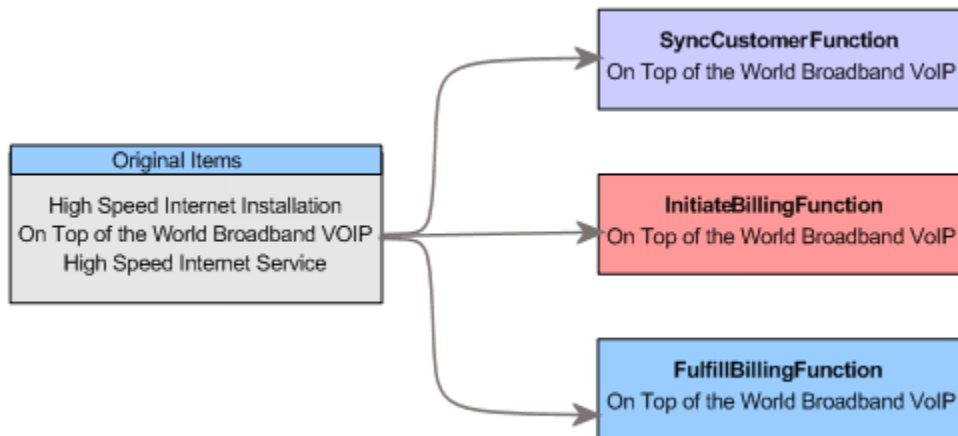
Original Items

High Speed Internet Installation
On Top of the World Broadband VOIP
High Speed Internet Service

SyncCustomerFunction
On Top of the World Broadband VoIP

InitiateBillingFunction
On Top of the World Broadband VoIP

FulfillBillingFunction
On Top of the World Broadband VoIP